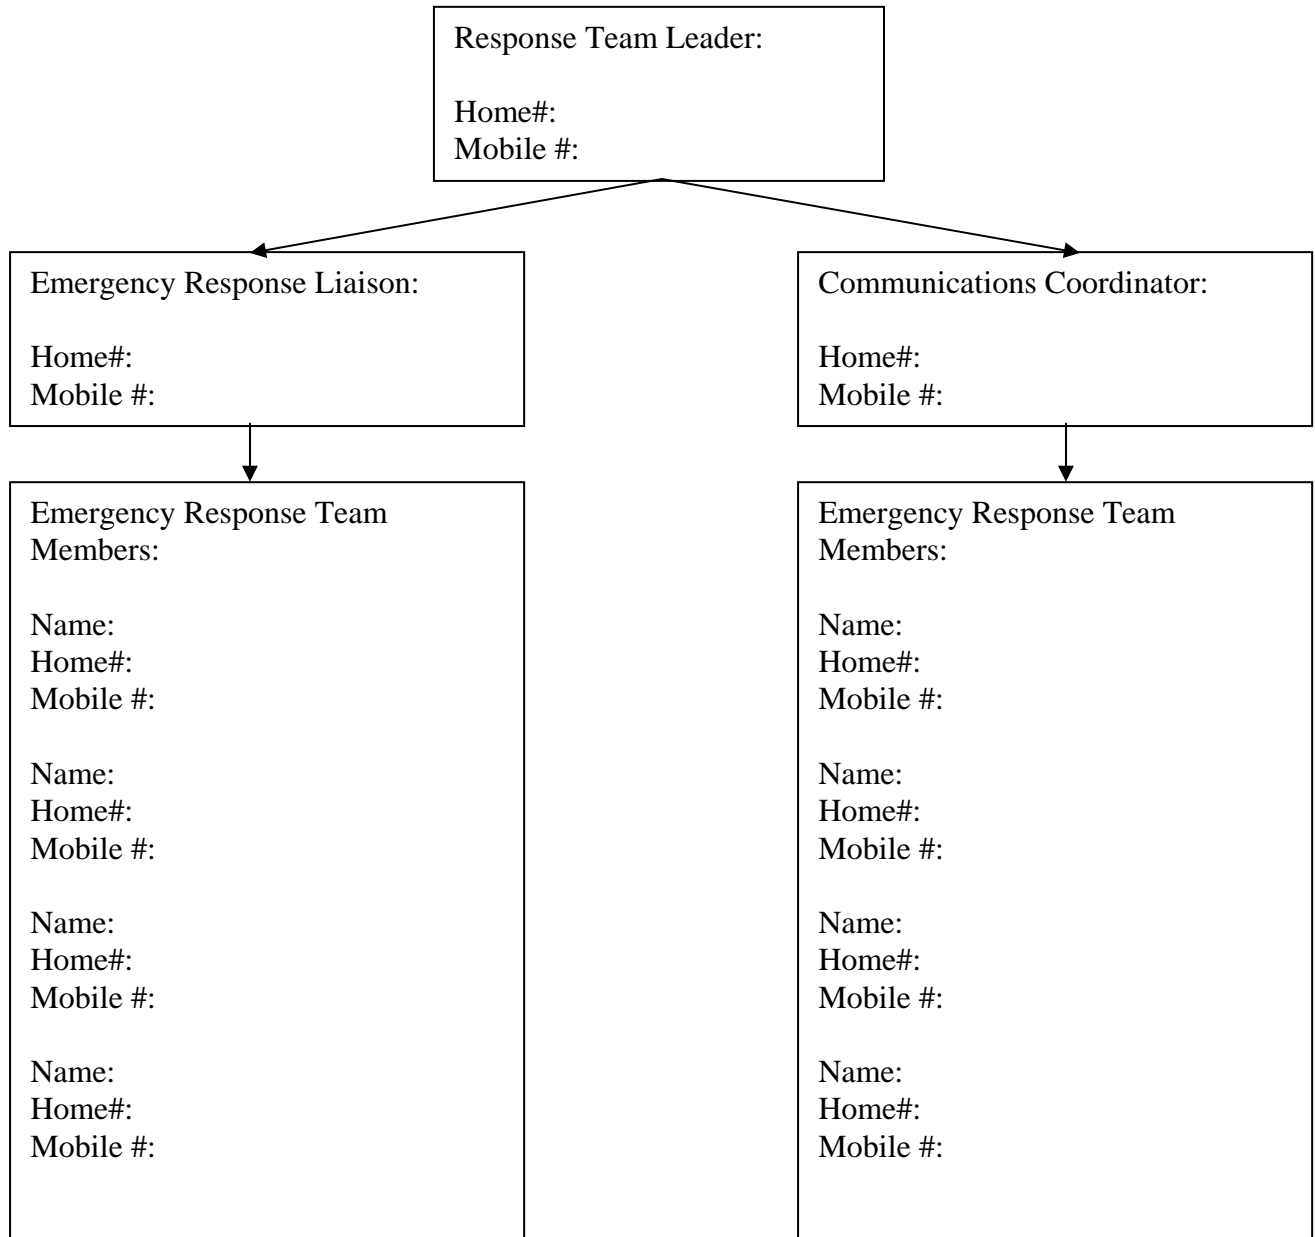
Response Team Leader:

Home#:
Mobile #:

Emergency Response Liaison:

Home#:
Mobile #:

Communications Coordinator:

Home#:
Mobile #:

Emergency Response Team Members:

Name:
Home#:
Mobile #:

Name:
Home#:
Mobile #:

Name:
Home#:
Mobile #:

Name:
Home#:
Mobile #:

Emergency Response Team Members:

Name:
Home#:
Mobile #:

Name:
Home#:
Mobile #:

Name:
Home#:
Mobile #:

Name:
Home#:
Mobile #: